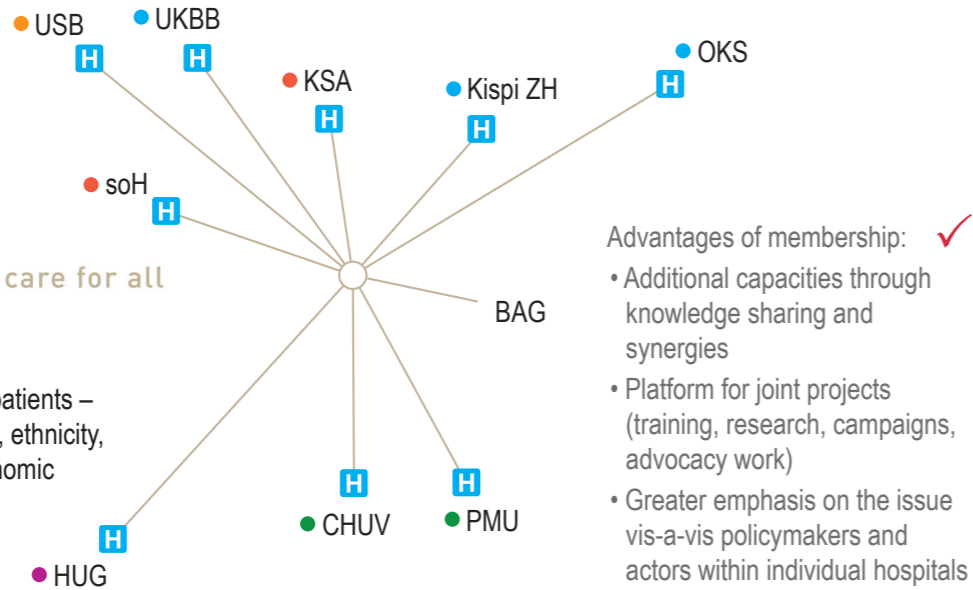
USB
H
UKBB
H
KSA
H
Kispi ZH
H
OKS
H
soH
H
care for all
BAG
patients –
, ethnicity,
nomic
H
CHUV
H
PMU
H
HUG

Advantages of membership: ✓
• Additional capacities through knowledge sharing and synergies
• Platform for joint projects (training, research, campaigns, advocacy work)
• Greater emphasis on the issue vis-a-vis policymakers and actors within individual hospitals